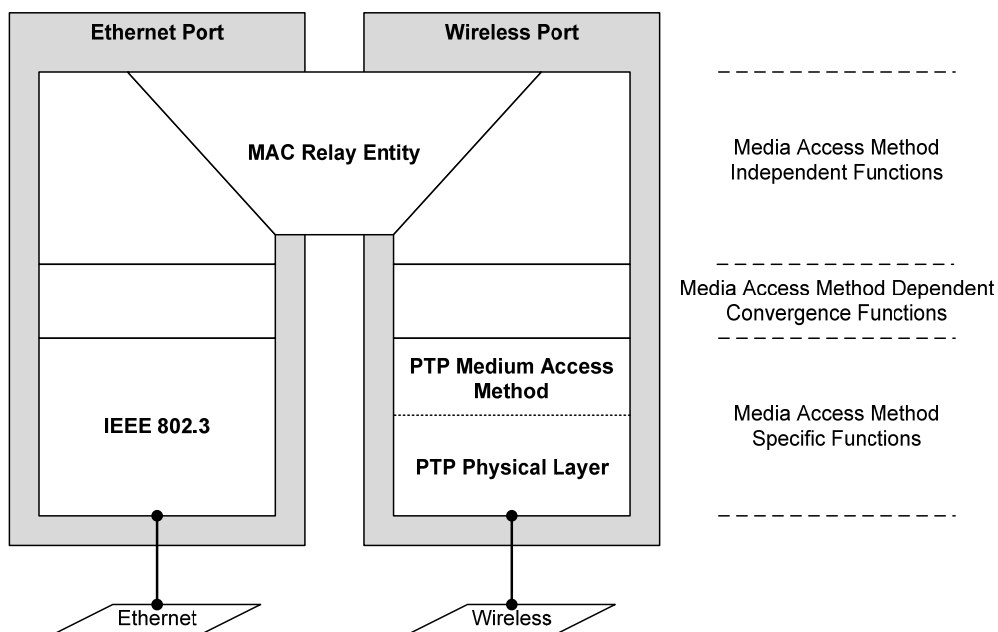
Ethernet Port

Wireless Port

MAC Relay Entity

Media Access Method Independent Functions

Media Access Method Dependent Convergence Functions

PTP Medium Access Method

IEEE 802.3

Media Access Method Specific Functions

PTP Physical Layer

Ethernet

Wireless